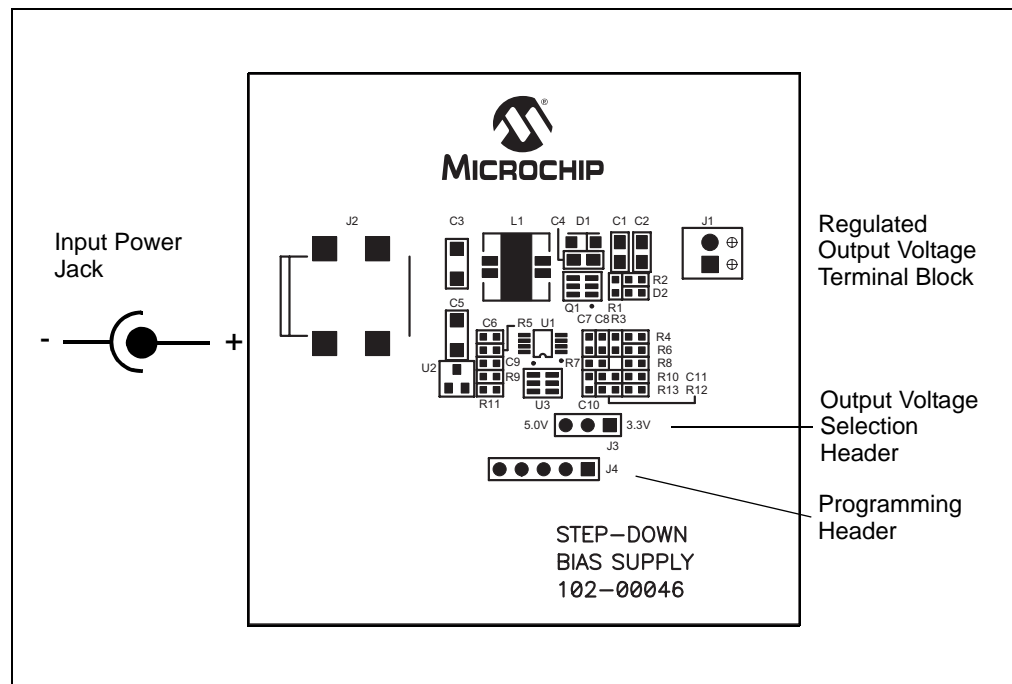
MICROCHIP

Input Power Jack

- +

J2

C3

L1

C4 D1

C1 C2

J1

Regulated Output Voltage Terminal Block

R2
D2

Q1 R1

C7 C8 R3

C5

C6 R5 U1

R4
R6
R8
R10 C11
R13 R12

C9 R7

U2 R9

R11

U3

C10

Output Voltage Selection Header

5.0V 3.3V

J3

J4

Programming Header

STEP—DOWN
BIAS SUPPLY
102—00046